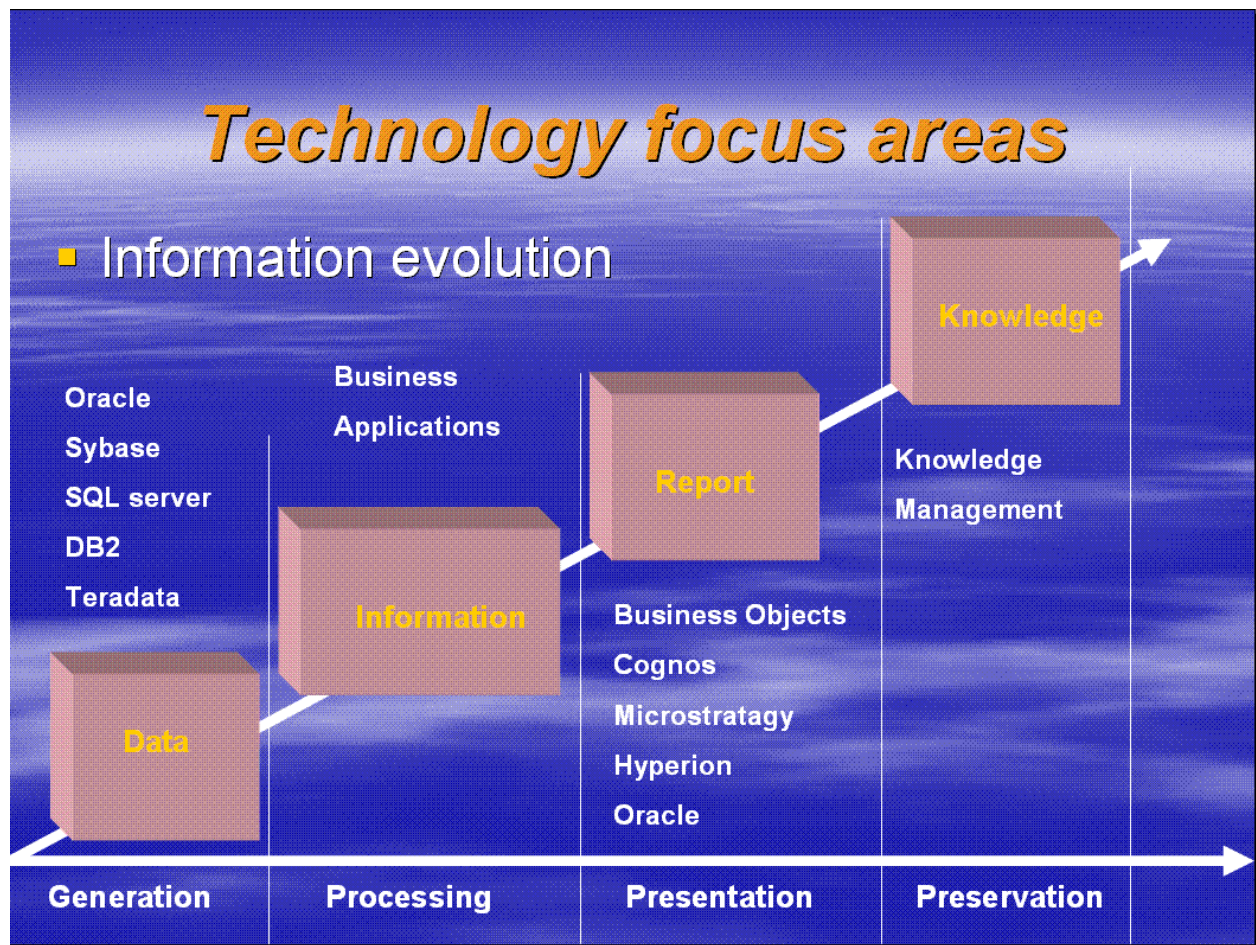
Technology focus areas

Information evolution

Oracle
Sybase
SQL server
DB2
Teradata

Data

Business
Applications

Information

Report

Business Objects
Cognos
Microstratagy
Hyperion
Oracle

Knowledge

Knowledge
Management

Generation

Processing

Presentation

Preservation